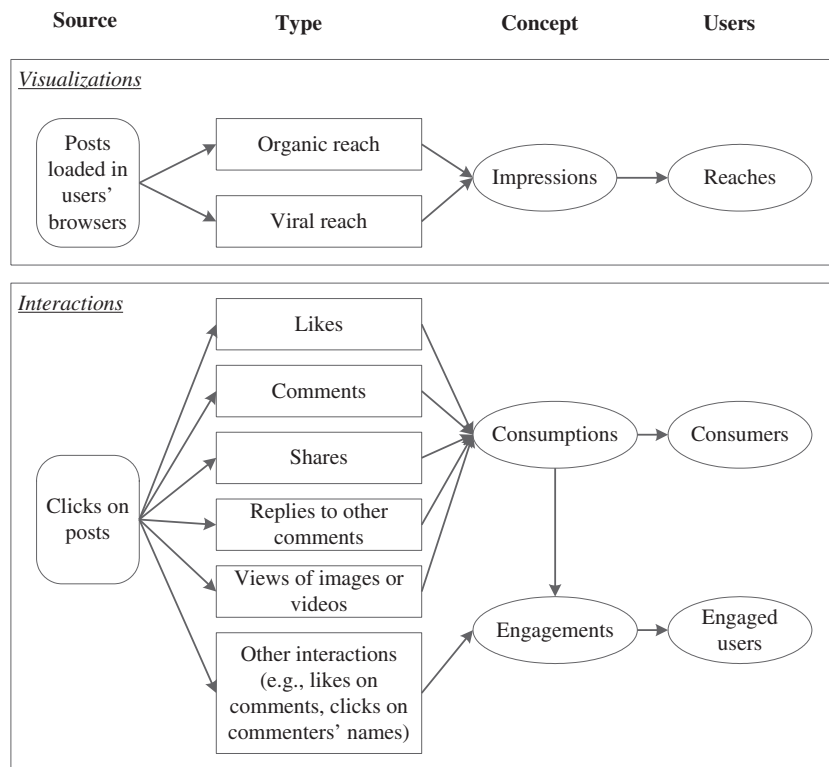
Source

Type

Concept

Users

Visualizations

Posts loaded in users' browsers

Organic reach

Viral reach

Impressions

Reaches

Interactions

Likes

Comments

Shares

Replies to other comments

Views of images or videos

Other interactions (e.g., likes on comments, clicks on commenters' names)

Clicks on posts

Consumptions

Consumers

Engagements

Engaged users